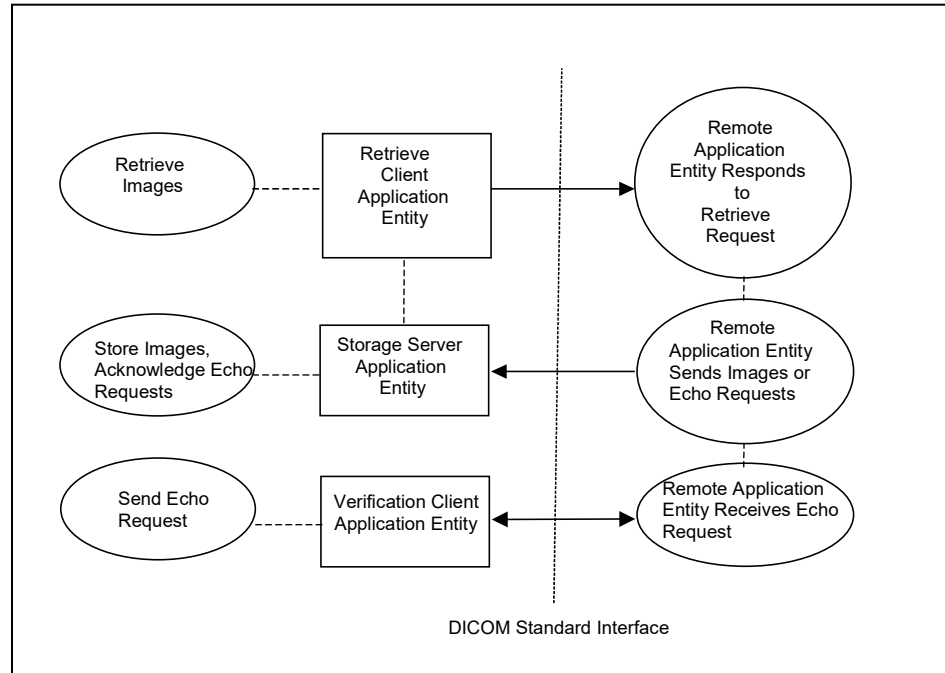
Retrieve Images

Retrieve Client Application Entity

Remote Application Entity Responds to Retrieve Request

Store Images, Acknowledge Echo Requests

Storage Server Application Entity

Remote Application Entity Sends Images or Echo Requests

Send Echo Request

Verification Client Application Entity

Remote Application Entity Receives Echo Request

DICOM Standard Interface